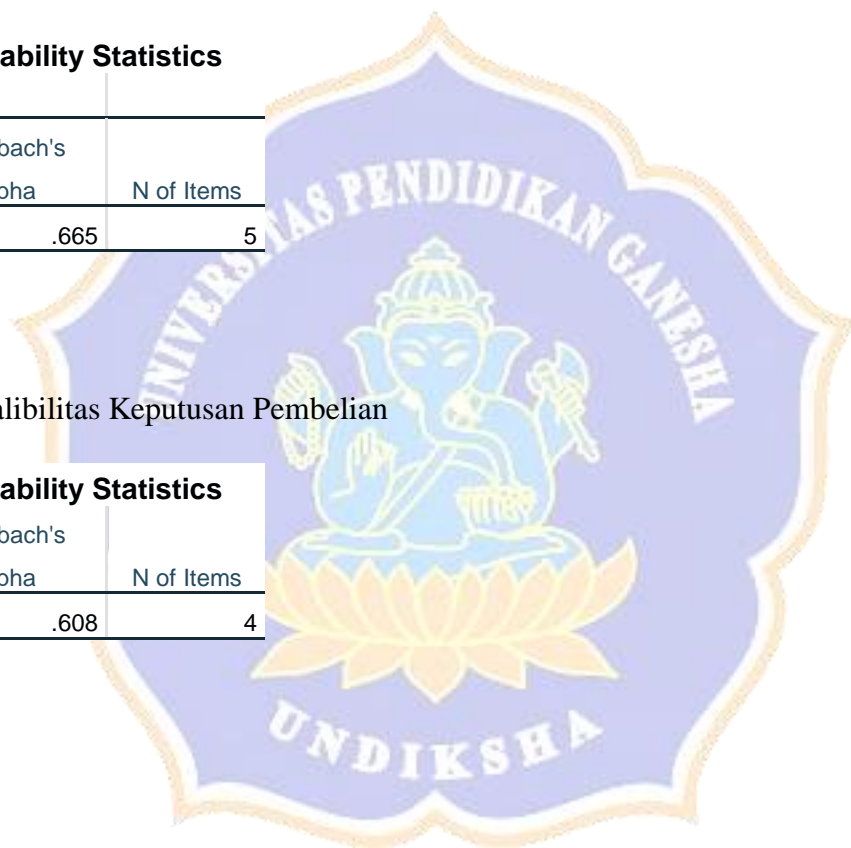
ability Statistics

| bach's Alpha | N of Items |
|---|---|
| .665 | 5 |

alibilitas Keputusan Pembelian

ability Statistics

| bach's Alpha | N of Items |
|---|---|
| .608 | 4 |

UNIVERSITAS PENDIDIKAN GANESHA

UNDIKSHA